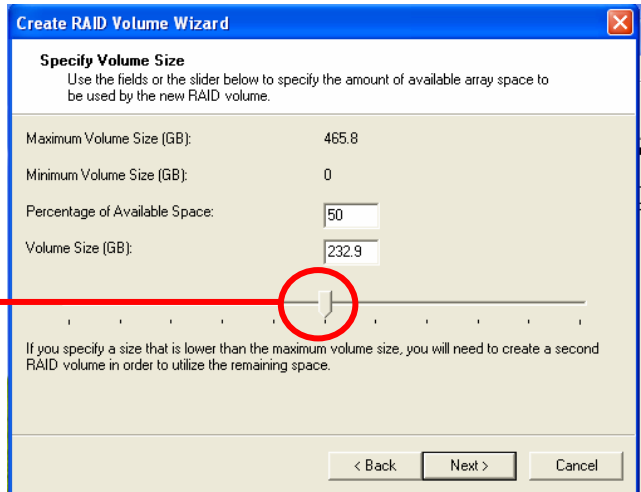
Create RAID Volume Wizard

Specify Volume Size
Use the fields or the slider below to specify the amount of available array space to be used by the new RAID volume.

Maximum Volume Size (GB): 465.8

Minimum Volume Size (GB): 0

Percentage of Available Space: 50

Volume Size (GB): 232.9

If you specify a size that is lower than the maximum volume size, you will need to create a second RAID volume in order to utilize the remaining space.

< Back Next > Cancel